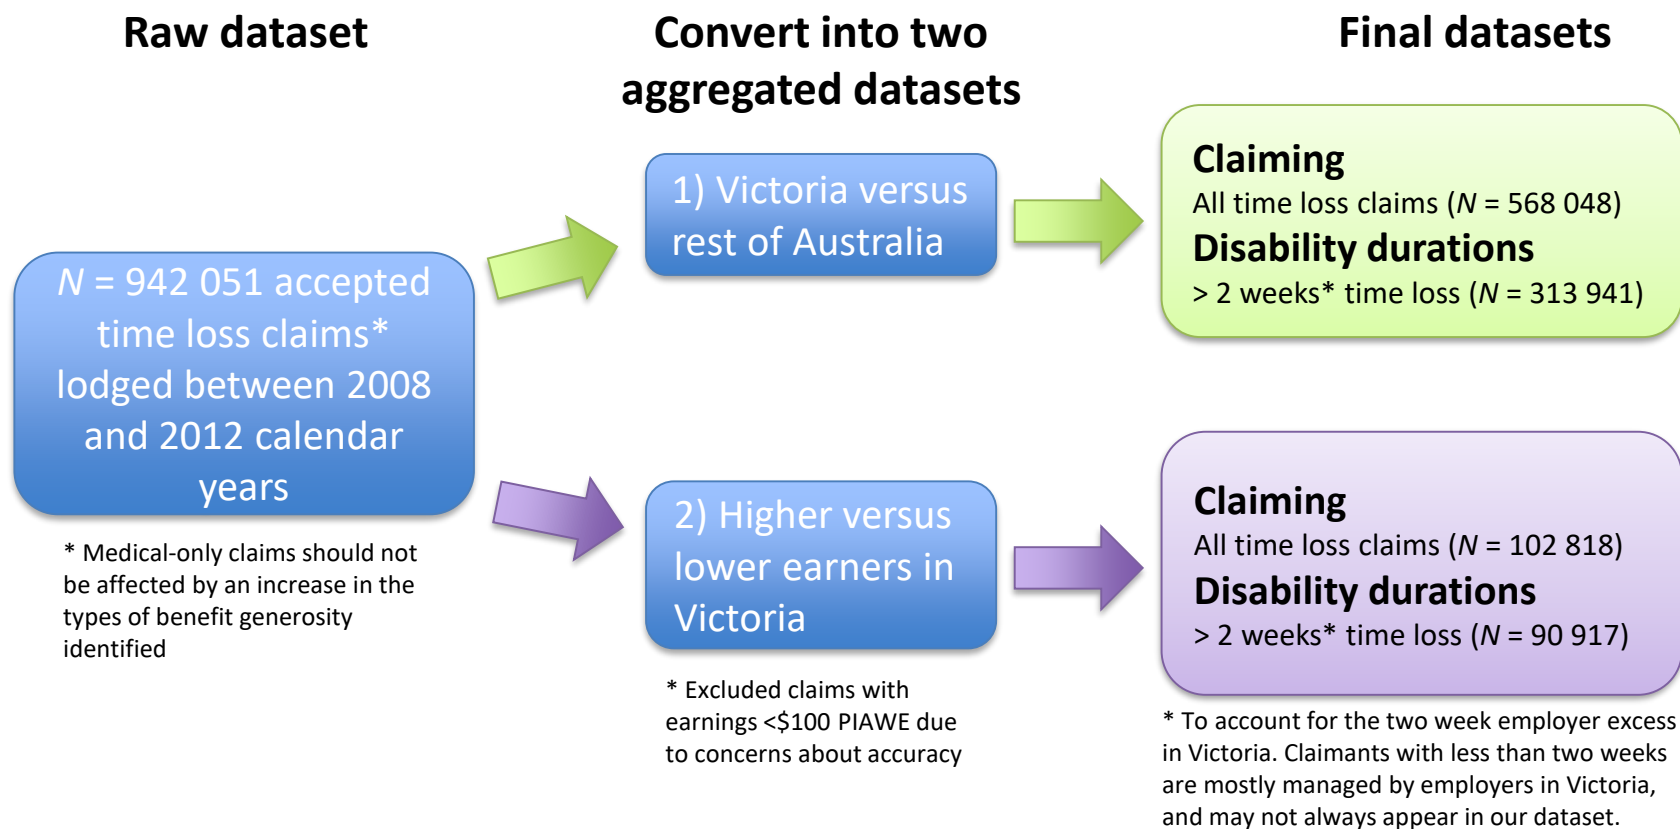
Raw dataset

Convert into two aggregated datasets

Final datasets

*N* = 942 051 accepted time loss claims* lodged between 2008 and 2012 calendar years

* Medical-only claims should not be affected by an increase in the types of benefit generosity identified

1) Victoria versus rest of Australia

2) Higher versus lower earners in Victoria

* Excluded claims with earnings <$100 PIAWE due to concerns about accuracy

Claiming
All time loss claims (*N* = 568 048)
Disability durations
> 2 weeks* time loss (*N* = 313 941)

Claiming
All time loss claims (*N* = 102 818)
Disability durations
> 2 weeks* time loss (*N* = 90 917)

* To account for the two week employer excess in Victoria. Claimants with less than two weeks are mostly managed by employers in Victoria, and may not always appear in our dataset.